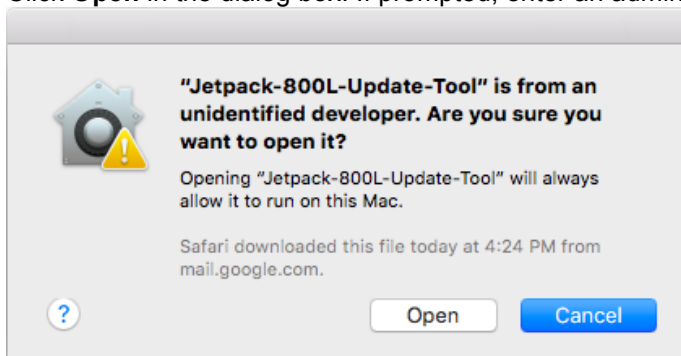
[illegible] Open in the dialog box. If prompted, enter an admin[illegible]

"Jetpack-800L-Update-Tool" is from an unidentified developer. Are you sure you want to open it?

Opening "Jetpack-800L-Update-Tool" will always allow it to run on this Mac.

Safari downloaded this file today at 4:24 PM from mail.google.com.

?

Open

Cancel